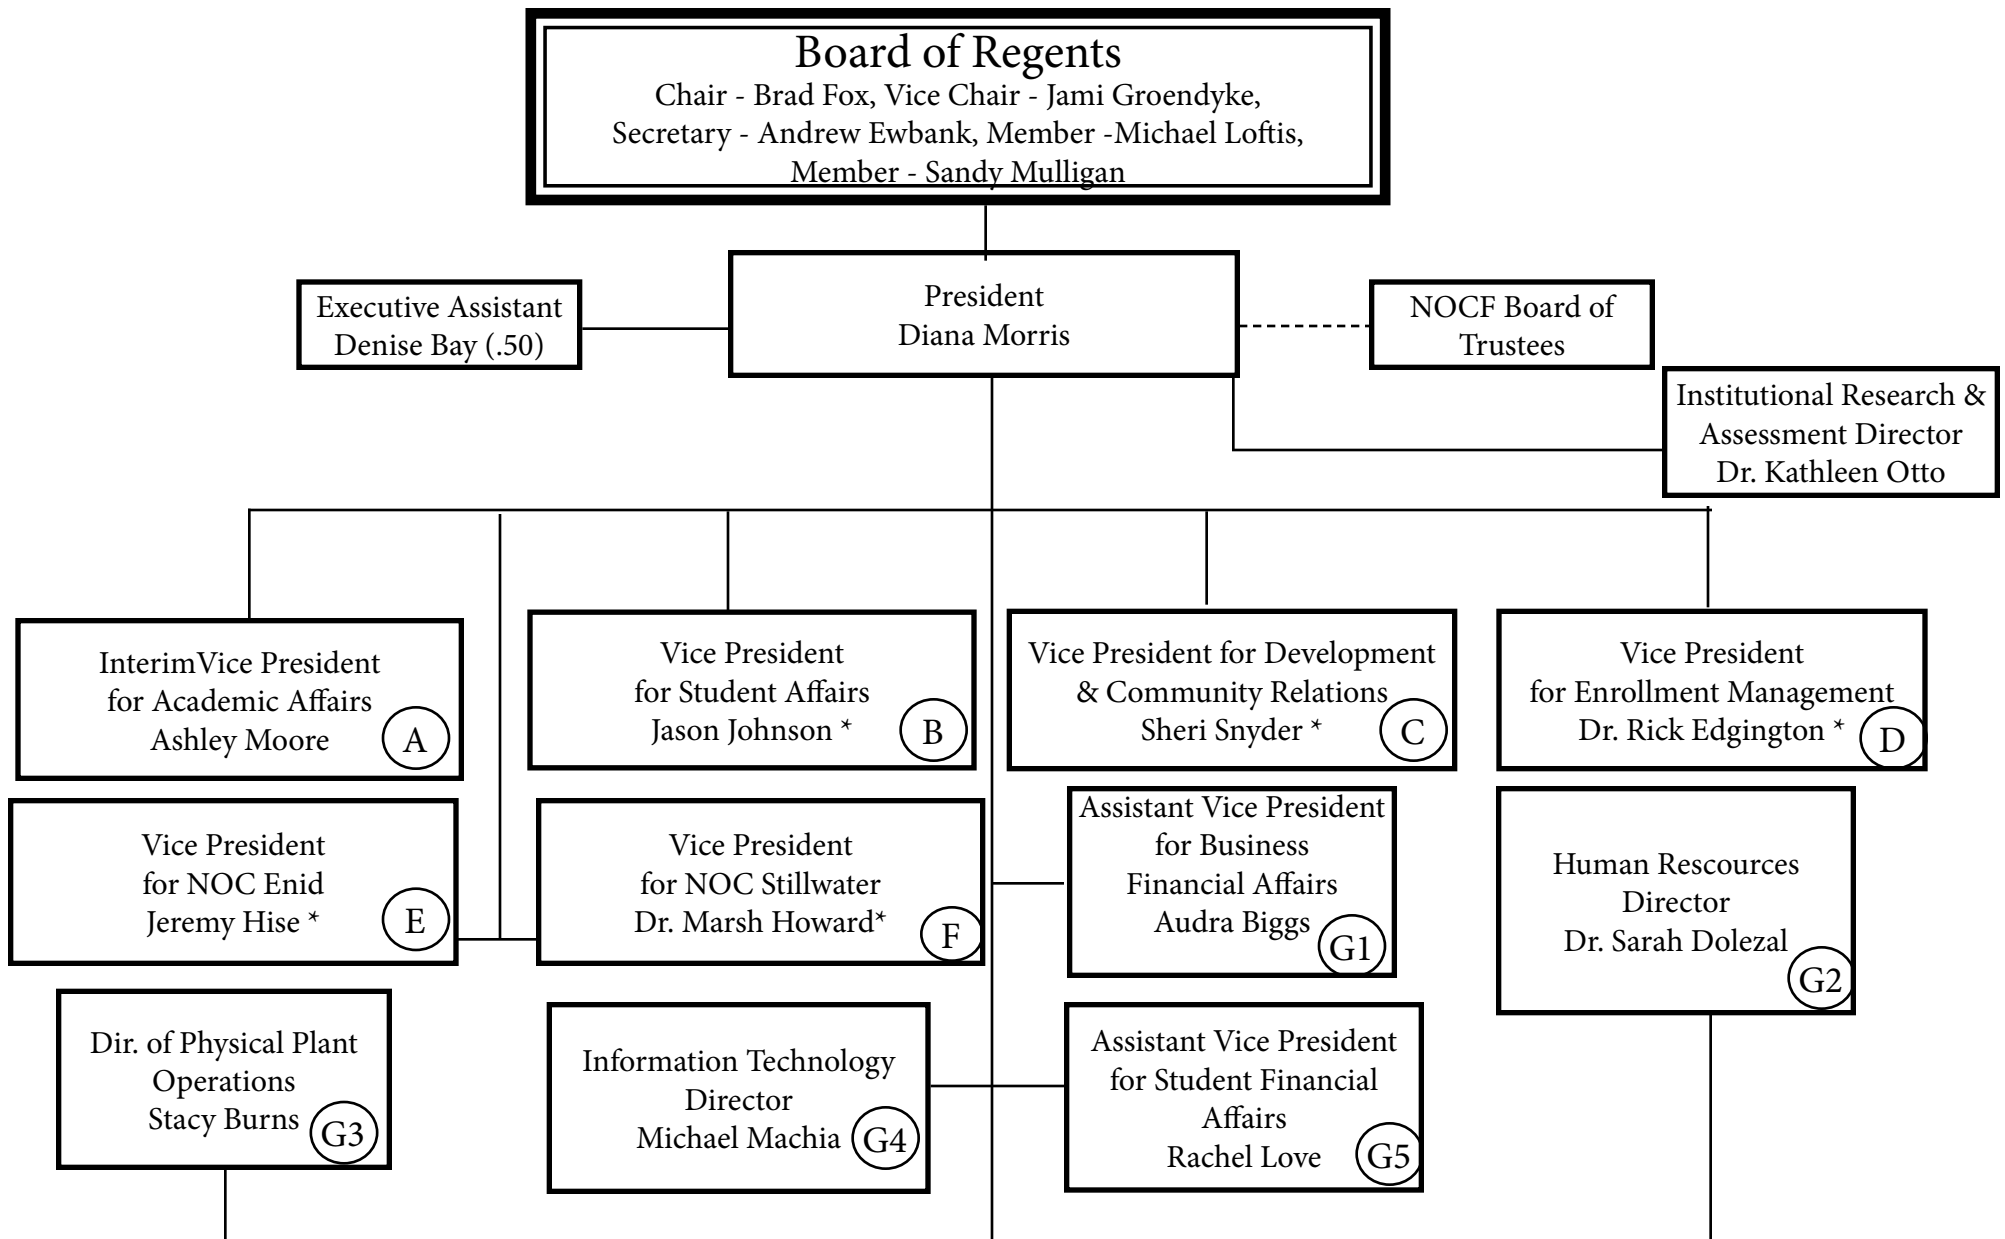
Board of Regents
Chair - Brad Fox, Vice Chair - Jami Groendyke, Secretary - Andrew Ewbank, Member -Michael Loftis, Member - Sandy Mulligan

Executive Assistant
Denise Bay (.50)

President
Diana Morris

NOCF Board of Trustees

Institutional Research & Assessment Director
Dr. Kathleen Otto

InterimVice President for Academic Affairs
Ashley Moore
A

Vice President for Student Affairs
Jason Johnson *
B

Vice President for Development & Community Relations
Sheri Snyder *
C

Vice President for Enrollment Management
Dr. Rick Edgington *
D

Vice President for NOC Enid
Jeremy Hise *
E

Vice President for NOC Stillwater
Dr. Marsh Howard*
F

Assistant Vice President for Business Financial Affairs
Audra Biggs
G1

Human Rescources Director
Dr. Sarah Dolezal
G2

Dir. of Physical Plant Operations
Stacy Burns
G3

Information Technology Director
Michael Machia
G4

Assistant Vice President for Student Financial Affairs
Rachel Love
G5